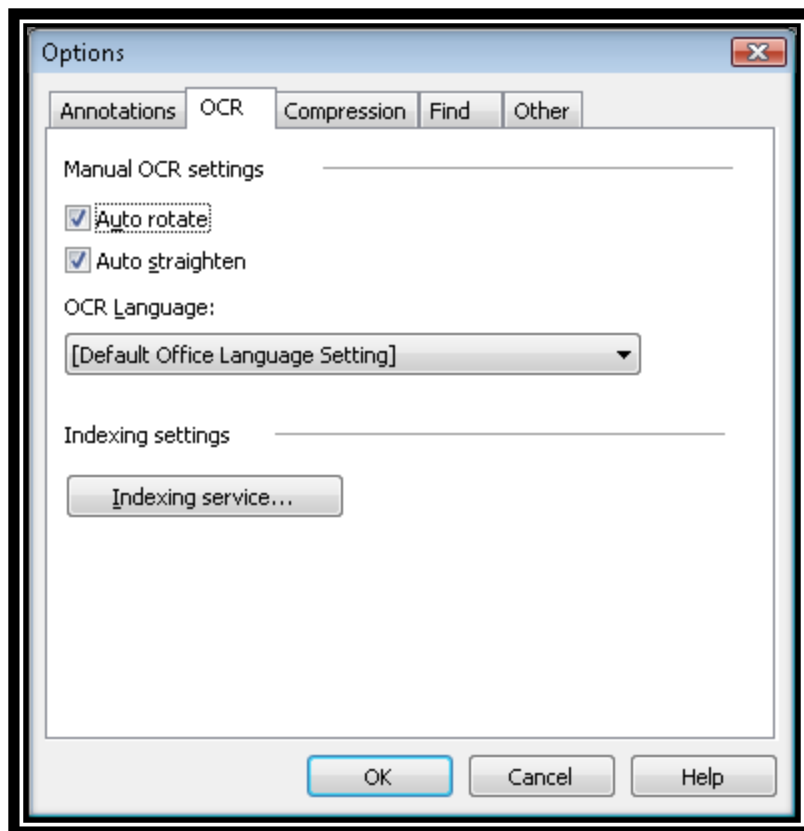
Options

Annotations | OCR | Compression | Find | Other

Manual OCR settings

Auto rotate

Auto straighten

OCR Language:

[Default Office Language Setting]

Indexing settings

Indexing service...

OK | Cancel | Help